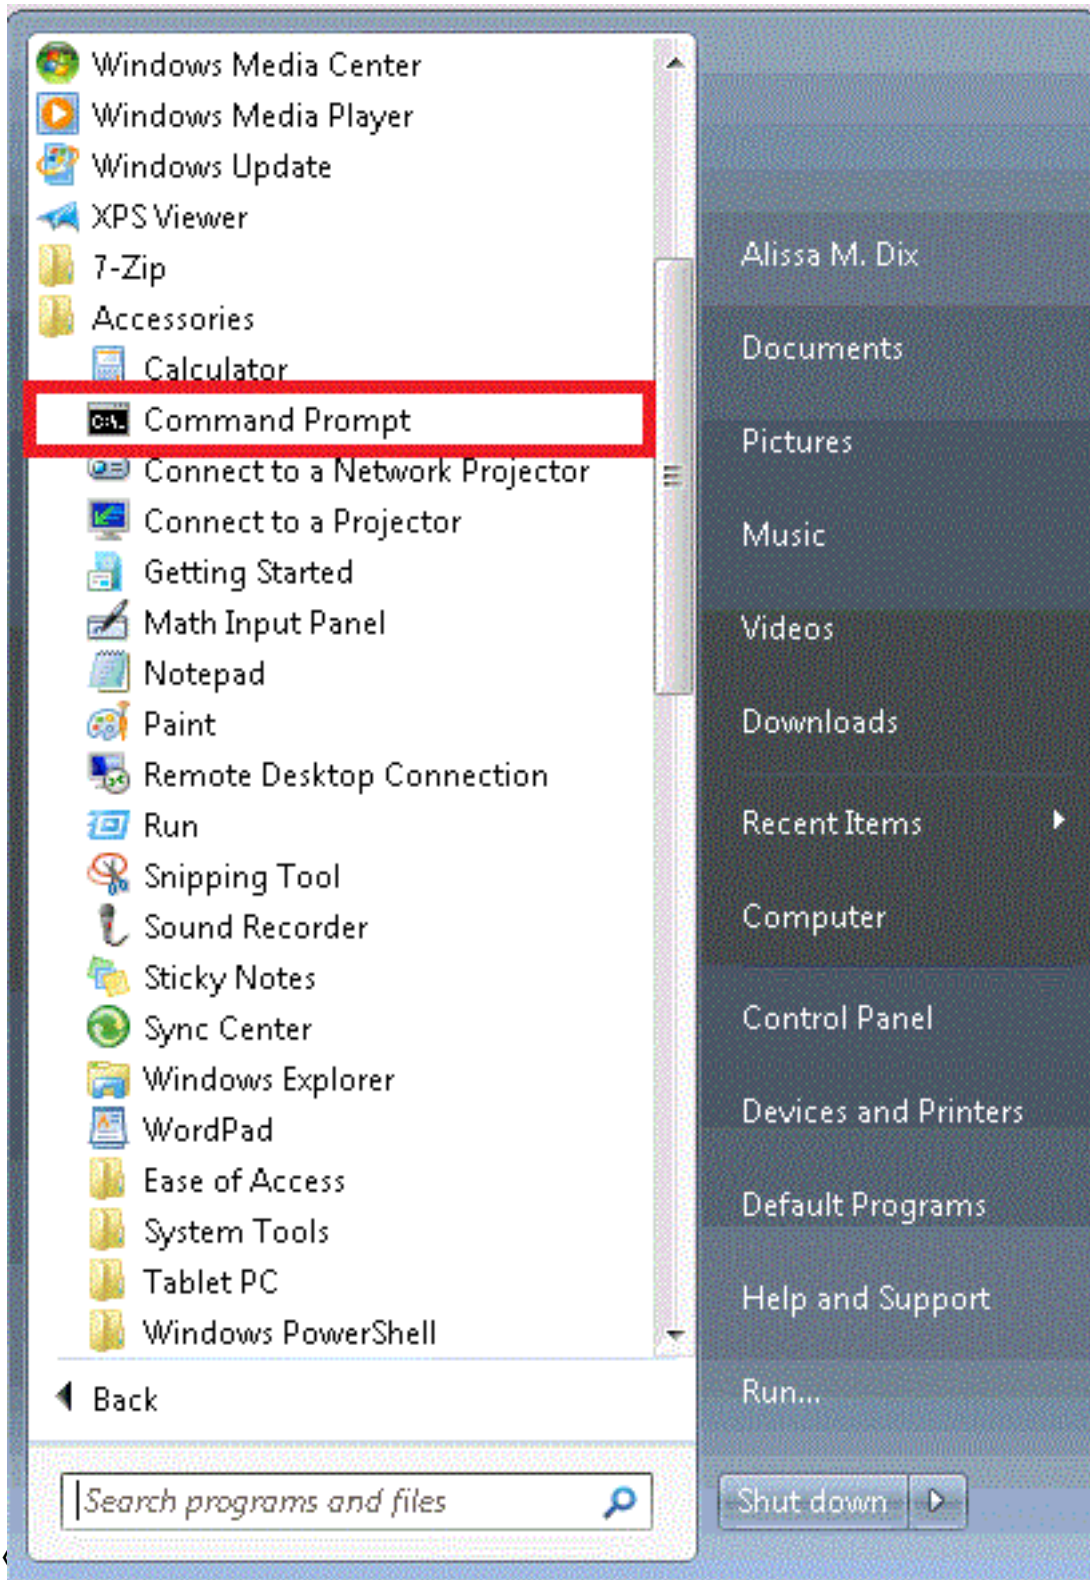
Windows Media Center
Windows Media Player
Windows Update
XPS Viewer
7-Zip
Accessories
Calculator
Command Prompt
Connect to a Network Projector
Connect to a Projector
Getting Started
Math Input Panel
Notepad
Paint
Remote Desktop Connection
Run
Snipping Tool
Sound Recorder
Sticky Notes
Sync Center
Windows Explorer
WordPad
Ease of Access
System Tools
Tablet PC
Windows PowerShell

Back

Search programs and files

Alissa M. Dix
Documents
Pictures
Music
Videos
Downloads
Recent Items
Computer
Control Panel
Devices and Printers
Default Programs
Help and Support
Run...
Shut down